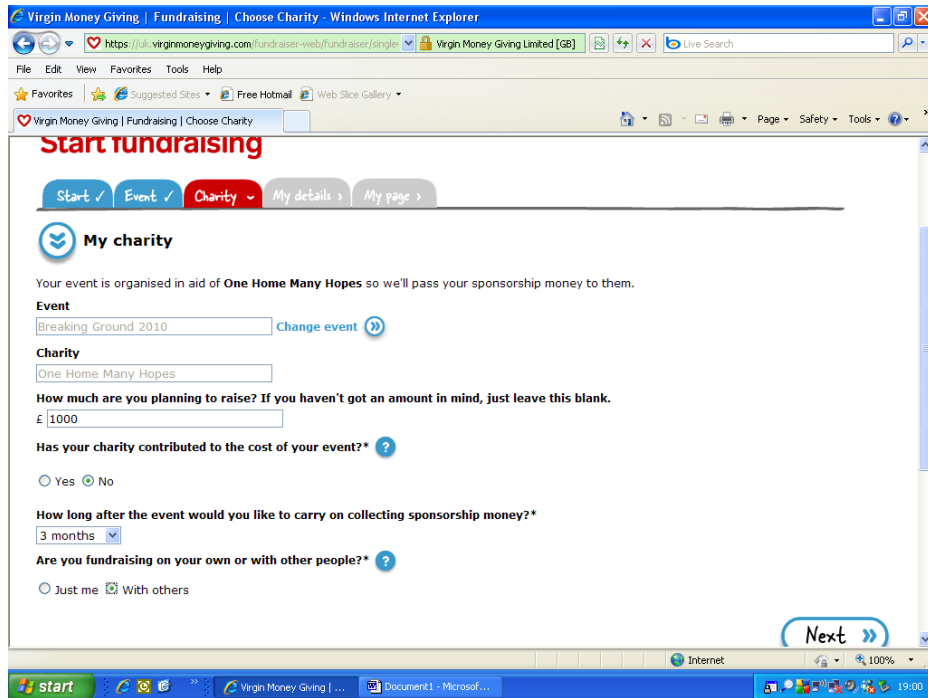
Virgin Money Giving | Fundraising | Choose Charity - Windows Internet Explorer

https://uk.virginmoneygiving.com/fundraiser-web/fundraiser/single Virgin Money Giving Limited [GB] Live Search

File Edit View Favorites Tools Help

Favorites Suggested Sites Free Hotmail Web Slice Gallery

Virgin Money Giving | Fundraising | Choose Charity

Page Safety Tools

Start fundraising

Start ✓ Event ✓ Charity My details › My page ›

My charity

Your event is organised in aid of **One Home Many Hopes** so we'll pass your sponsorship money to them.

Event

Breaking Ground 2010 Change event

Charity

One Home Many Hopes

How much are you planning to raise? If you haven't got an amount in mind, just leave this blank.

£ 1000

Has your charity contributed to the cost of your event?* ?

Yes No

How long after the event would you like to carry on collecting sponsorship money?*

3 months

Are you fundraising on your own or with other people?* ?

Just me With others

Next

Internet 100%

start Virgin Money Giving | ... Document1 - Microsof... 19:00